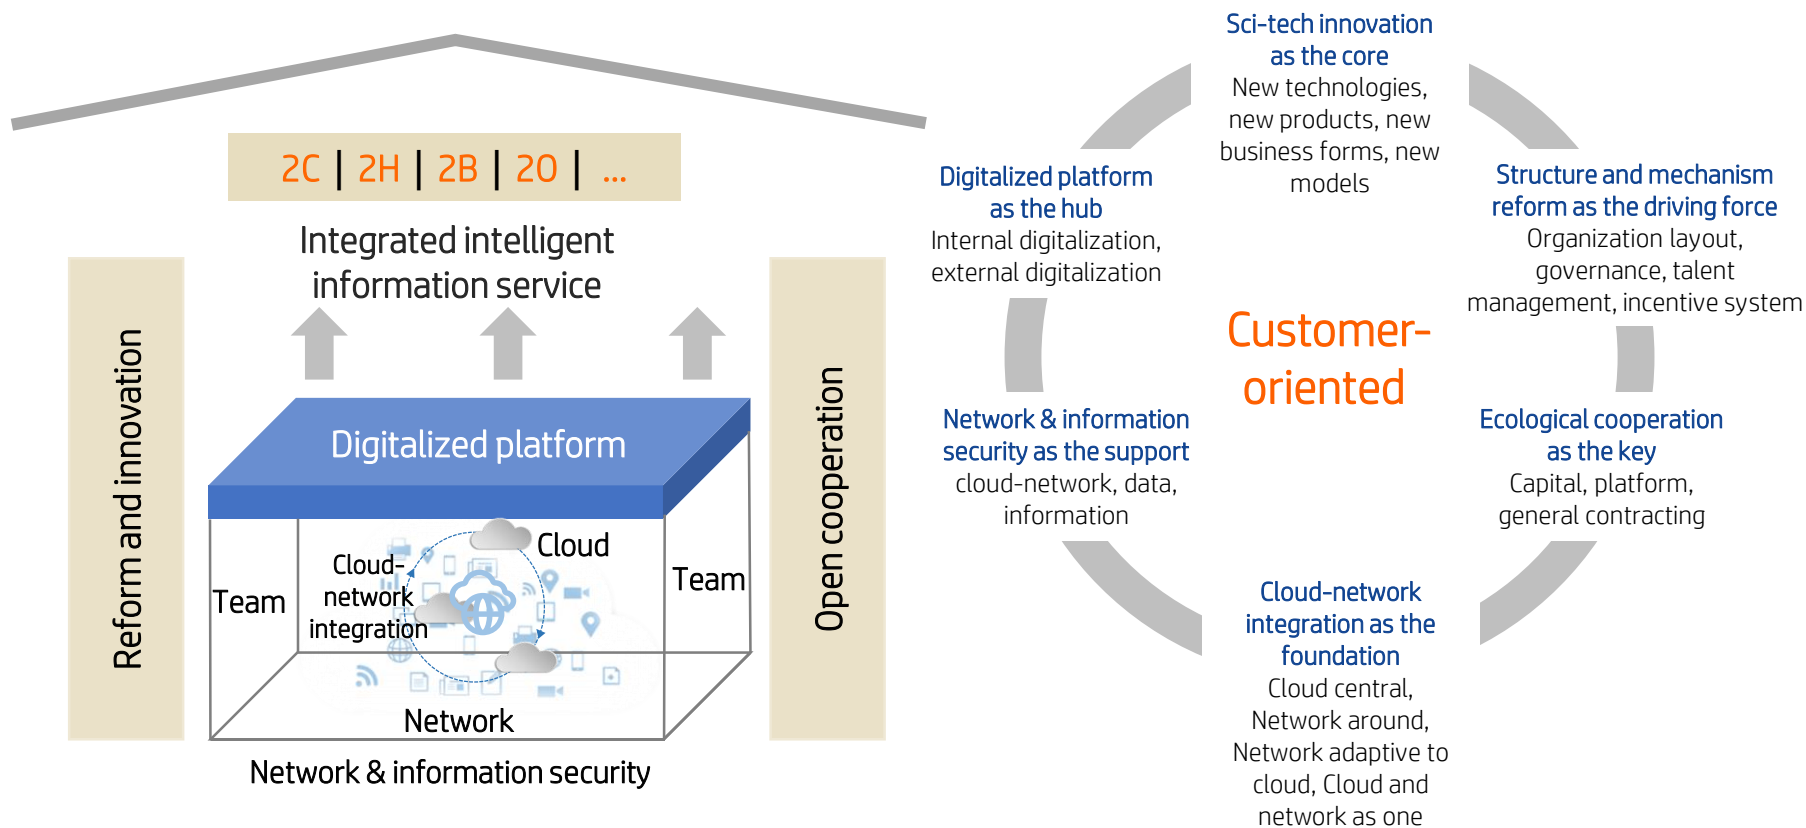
2C | 2H | 2B | 2O | ...

Integrated intelligent information service

Reform and innovation

Digitalized platform

Team

Cloud-network integration

Cloud

Team

Network

Open cooperation

Network & information security

Sci-tech innovation as the core
New technologies, new products, new business forms, new models

Digitalized platform as the hub
Internal digitalization, external digitalization

Structure and mechanism reform as the driving force
Organization layout, governance, talent management, incentive system

Customer-oriented

Network & information security as the support
cloud-network, data, information

Ecological cooperation as the key
Capital, platform, general contracting

Cloud-network integration as the foundation
Cloud central, Network around, Network adaptive to cloud, Cloud and network as one